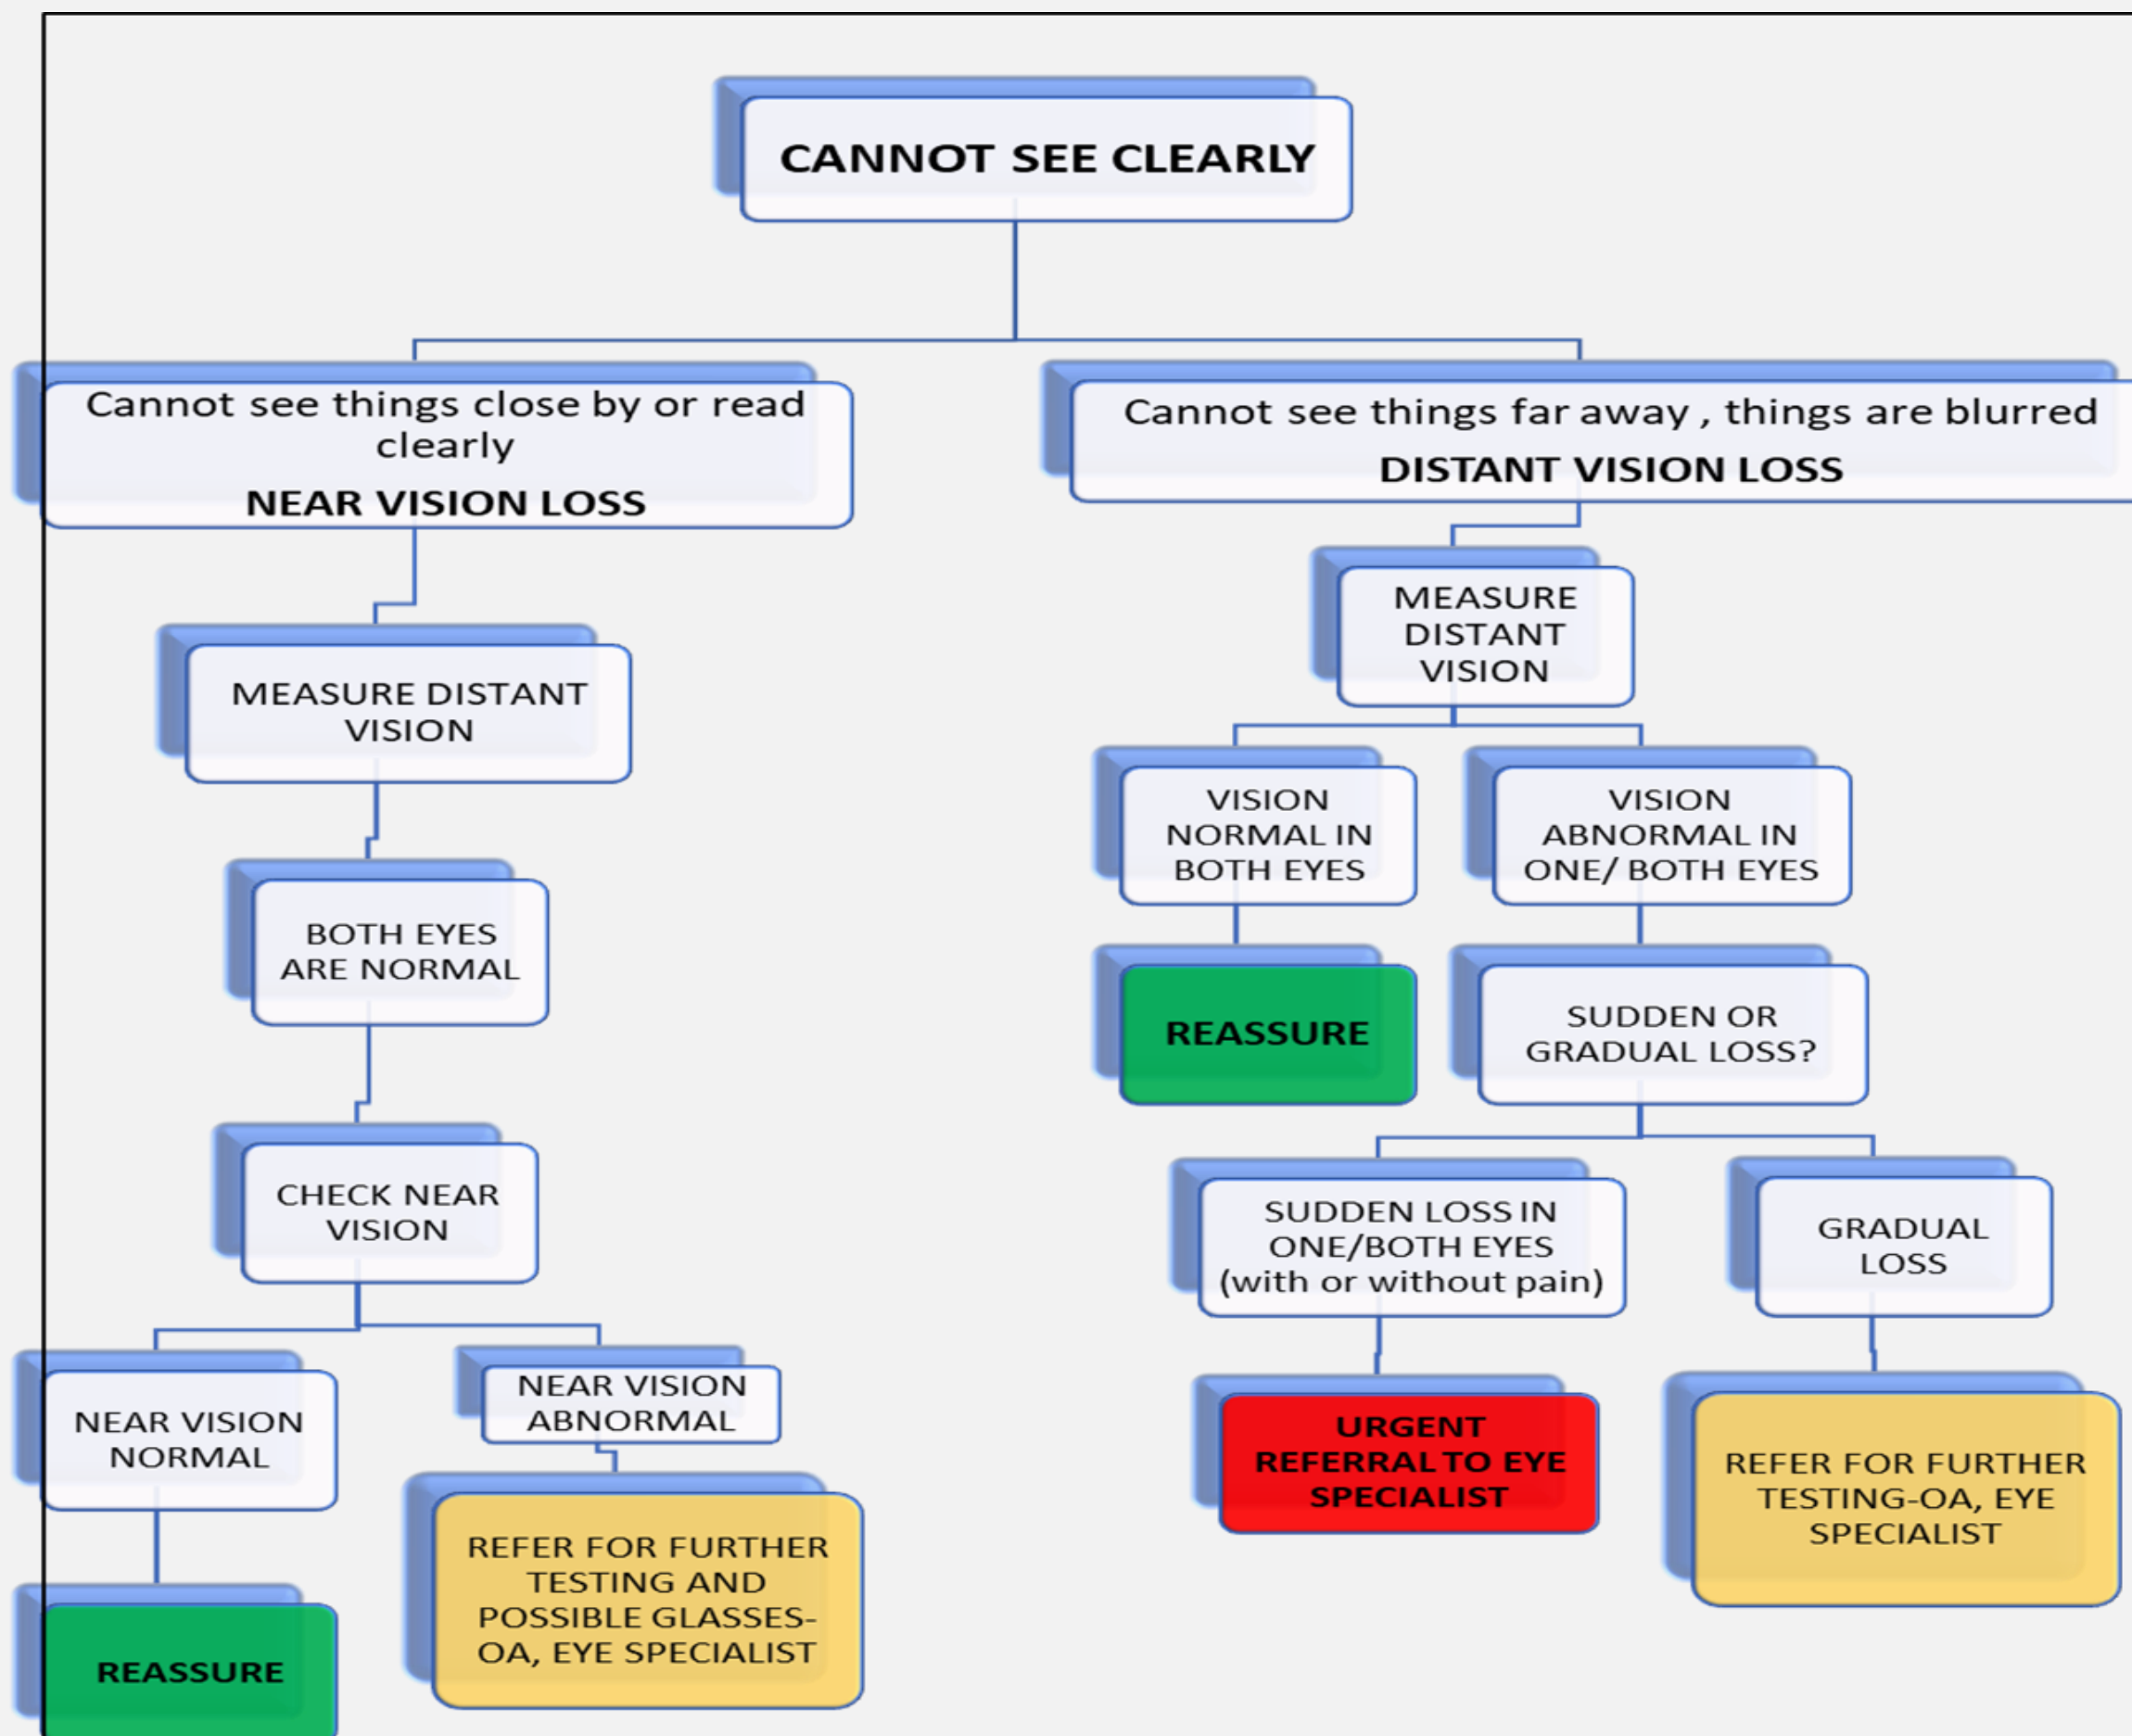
CANNOT SEE CLEARLY

Cannot see things close by or read clearly
NEAR VISION LOSS

Cannot see things far away , things are blurred
DISTANT VISION LOSS

MEASURE DISTANT VISION

BOTH EYES ARE NORMAL

CHECK NEAR VISION

NEAR VISION NORMAL

REASSURE

NEAR VISION ABNORMAL

REFER FOR FURTHER TESTING AND POSSIBLE GLASSES-OA, EYE SPECIALIST

MEASURE DISTANT VISION

VISION NORMAL IN BOTH EYES

REASSURE

VISION ABNORMAL IN ONE/ BOTH EYES

SUDDEN OR GRADUAL LOSS?

SUDDEN LOSS IN ONE/BOTH EYES (with or without pain)

URGENT REFERRAL TO EYE SPECIALIST

GRADUAL LOSS

REFER FOR FURTHER TESTING-OA, EYE SPECIALIST